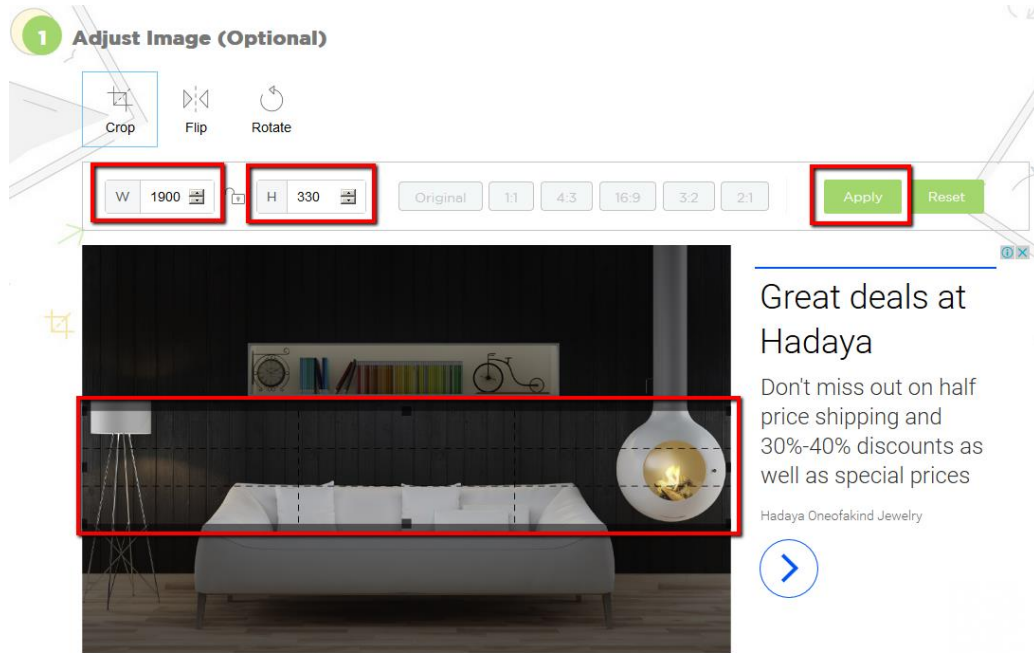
1 Adjust Image (Optional)

Crop Flip Rotate

W 1900 H 330 Original 1:1 4:3 16:9 3:2 2:1 Apply Reset

Great deals at Hadaya

Don't miss out on half price shipping and 30%-40% discounts as well as special prices

Hadaya Oneofakind Jewelry